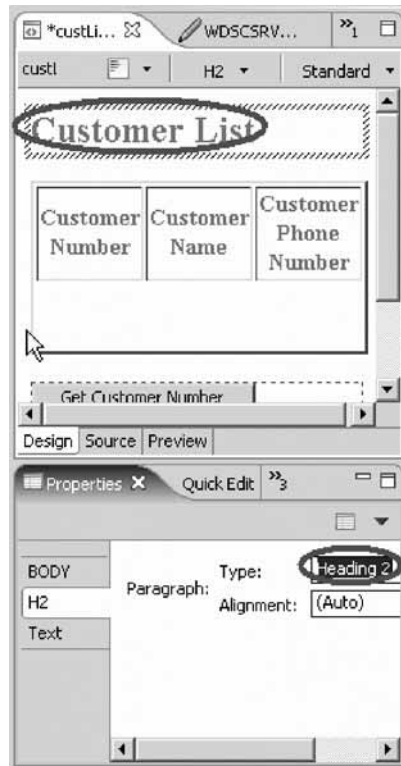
*custLi... WDSCSRV... »1

custl H2 Standard

Customer List

| Customer Number | Customer Name | Customer Phone Number |
|---|---|---|
| | | |

Get Customer Number

Design Source Preview

Properties Quick Edit »3

BODY
H2
Text

Paragraph: Type: Heading 2
Alignment: (Auto)